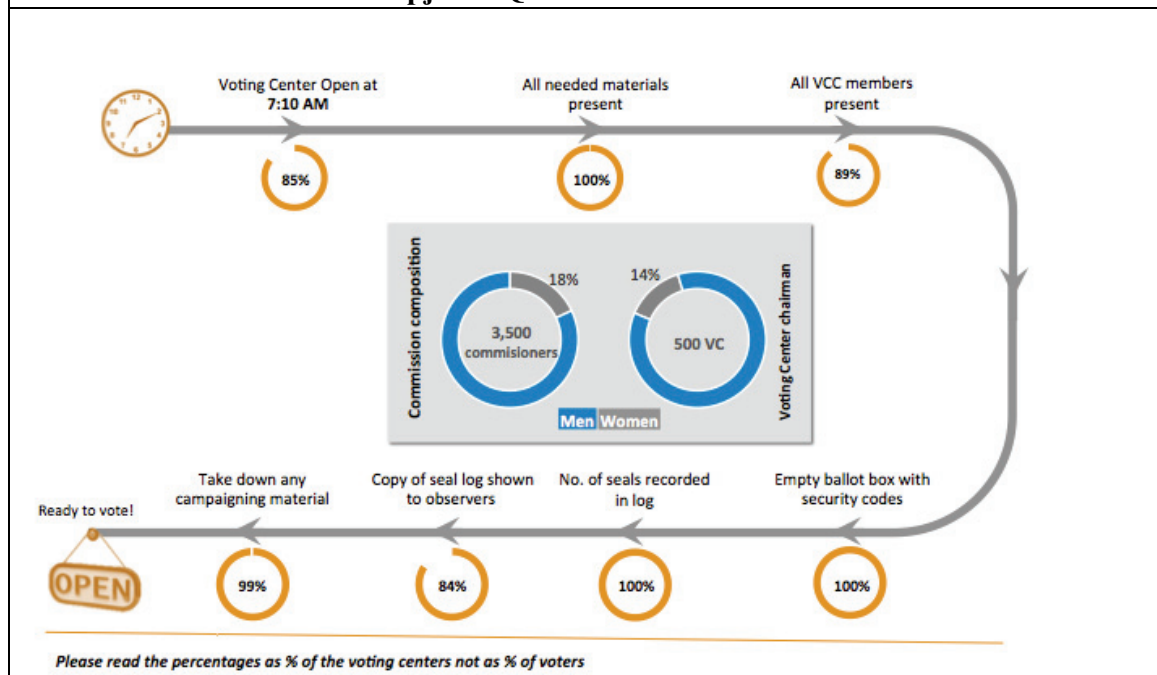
Voting Center Open at 7:10 AM

85%

All needed materials present

100%

All VCC members present

89%

Commission composition

18%

3,500 commisioners

14%

500 VC

Voting Center chairman

Men Women

Empty ballot box with security codes

100%

No. of seals recorded in log

100%

Copy of seal log shown to observers

84%

Take down any campaigning material

99%

Ready to vote!

OPEN

Please read the percentages as % of the voting centers not as % of voters